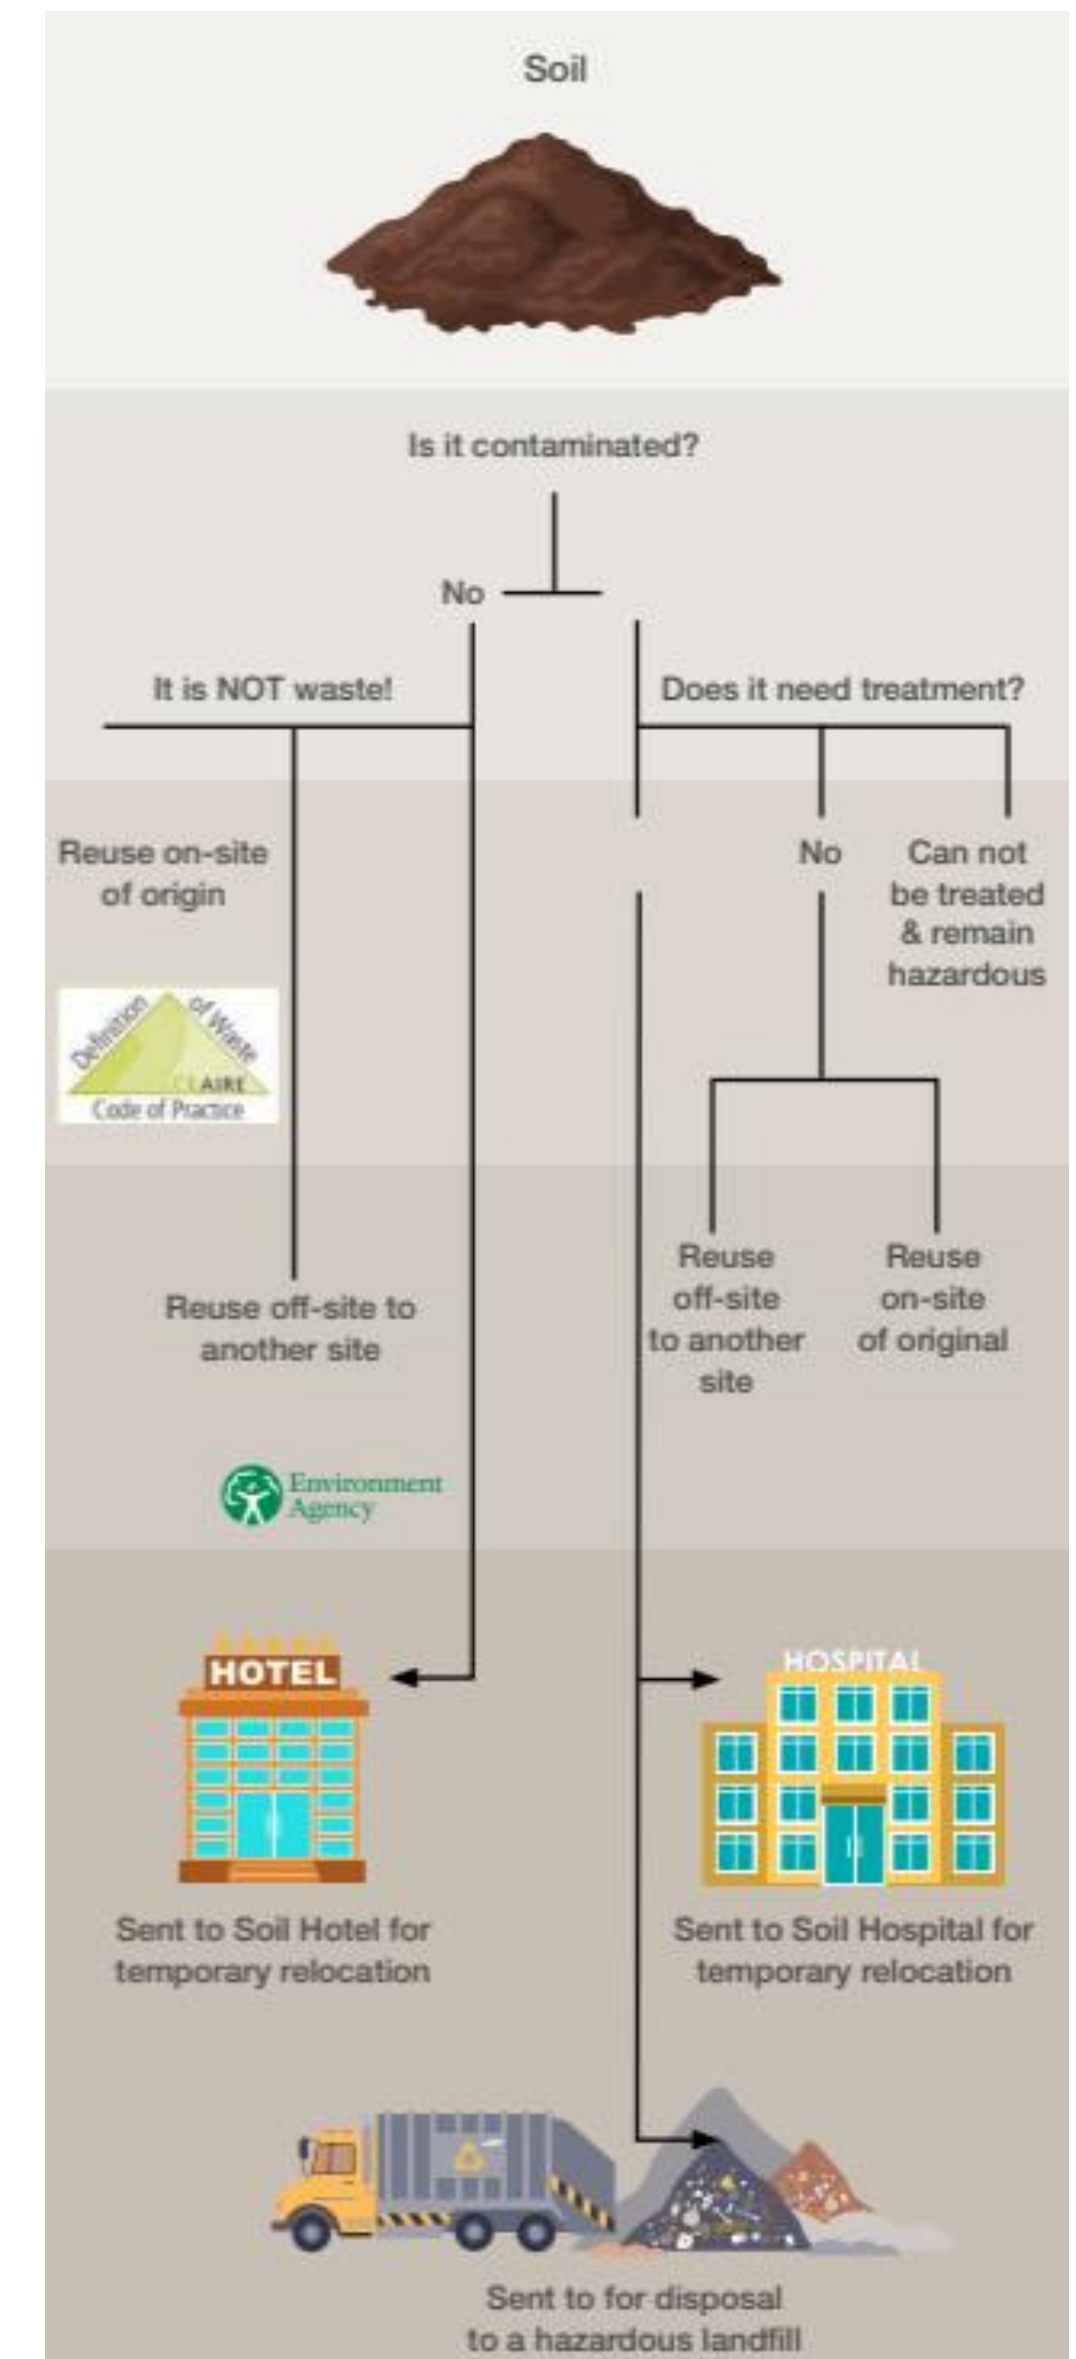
Soil

Is it contaminated?

No

It is NOT waste!

Does it need treatment?

Reuse on-site of origin

No

Can not be treated & remain hazardous

Definition of Waste
CL:AIRE
Code of Practice

Reuse off-site to another site

Reuse off-site to another site

Reuse on-site of original

Environment Agency

HOTEL

HOSPITAL

Sent to Soil Hotel for temporary relocation

Sent to Soil Hospital for temporary relocation

Sent to for disposal to a hazardous landfill